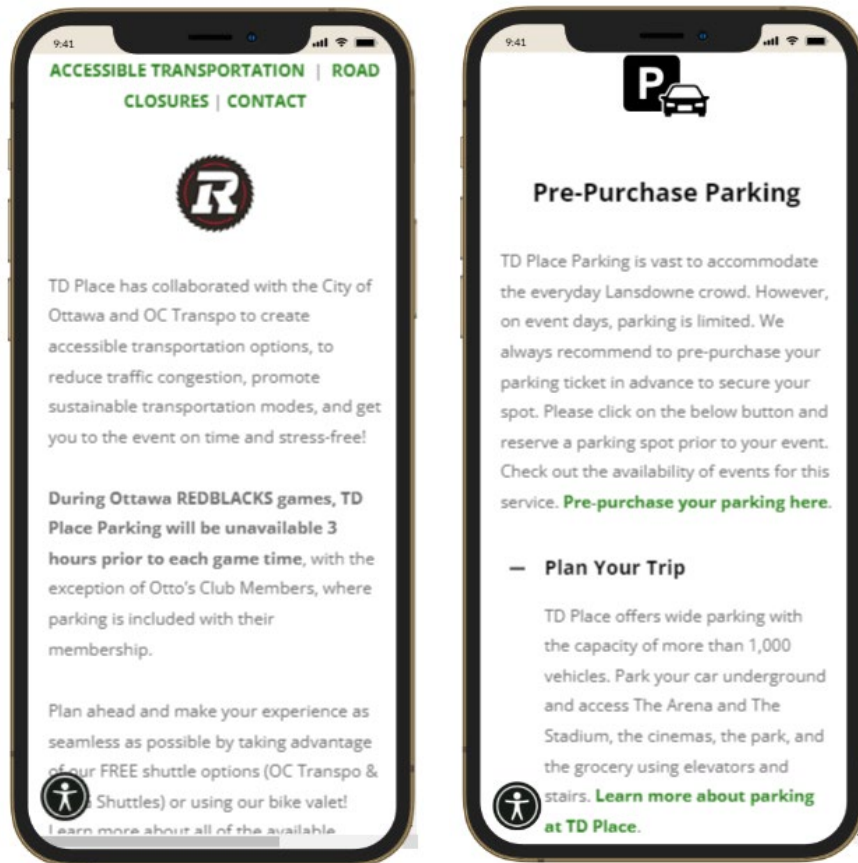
9:41

ACCESSIBLE TRANSPORTATION | ROAD CLOSURES | CONTACT

R

TD Place has collaborated with the City of Ottawa and OC Transpo to create accessible transportation options, to reduce traffic congestion, promote sustainable transportation modes, and get you to the event on time and stress-free!

**During Ottawa REDBLACKS games, TD Place Parking will be unavailable 3 hours prior to each game time**, with the exception of Otto's Club Members, where parking is included with their membership.

Plan ahead and make your experience as seamless as possible by taking advantage of our FREE shuttle options (OC Transpo & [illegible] Shuttles) or using our bike valet! Learn more about all of the available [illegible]

9:41

P

Pre-Purchase Parking

TD Place Parking is vast to accommodate the everyday Lansdowne crowd. However, on event days, parking is limited. We always recommend to pre-purchase your parking ticket in advance to secure your spot. Please click on the below button and reserve a parking spot prior to your event. Check out the availability of events for this service. **Pre-purchase your parking here**.

— Plan Your Trip

TD Place offers wide parking with the capacity of more than 1,000 vehicles. Park your car underground and access The Arena and The Stadium, the cinemas, the park, and the grocery using elevators and stairs. **Learn more about parking at TD Place**.